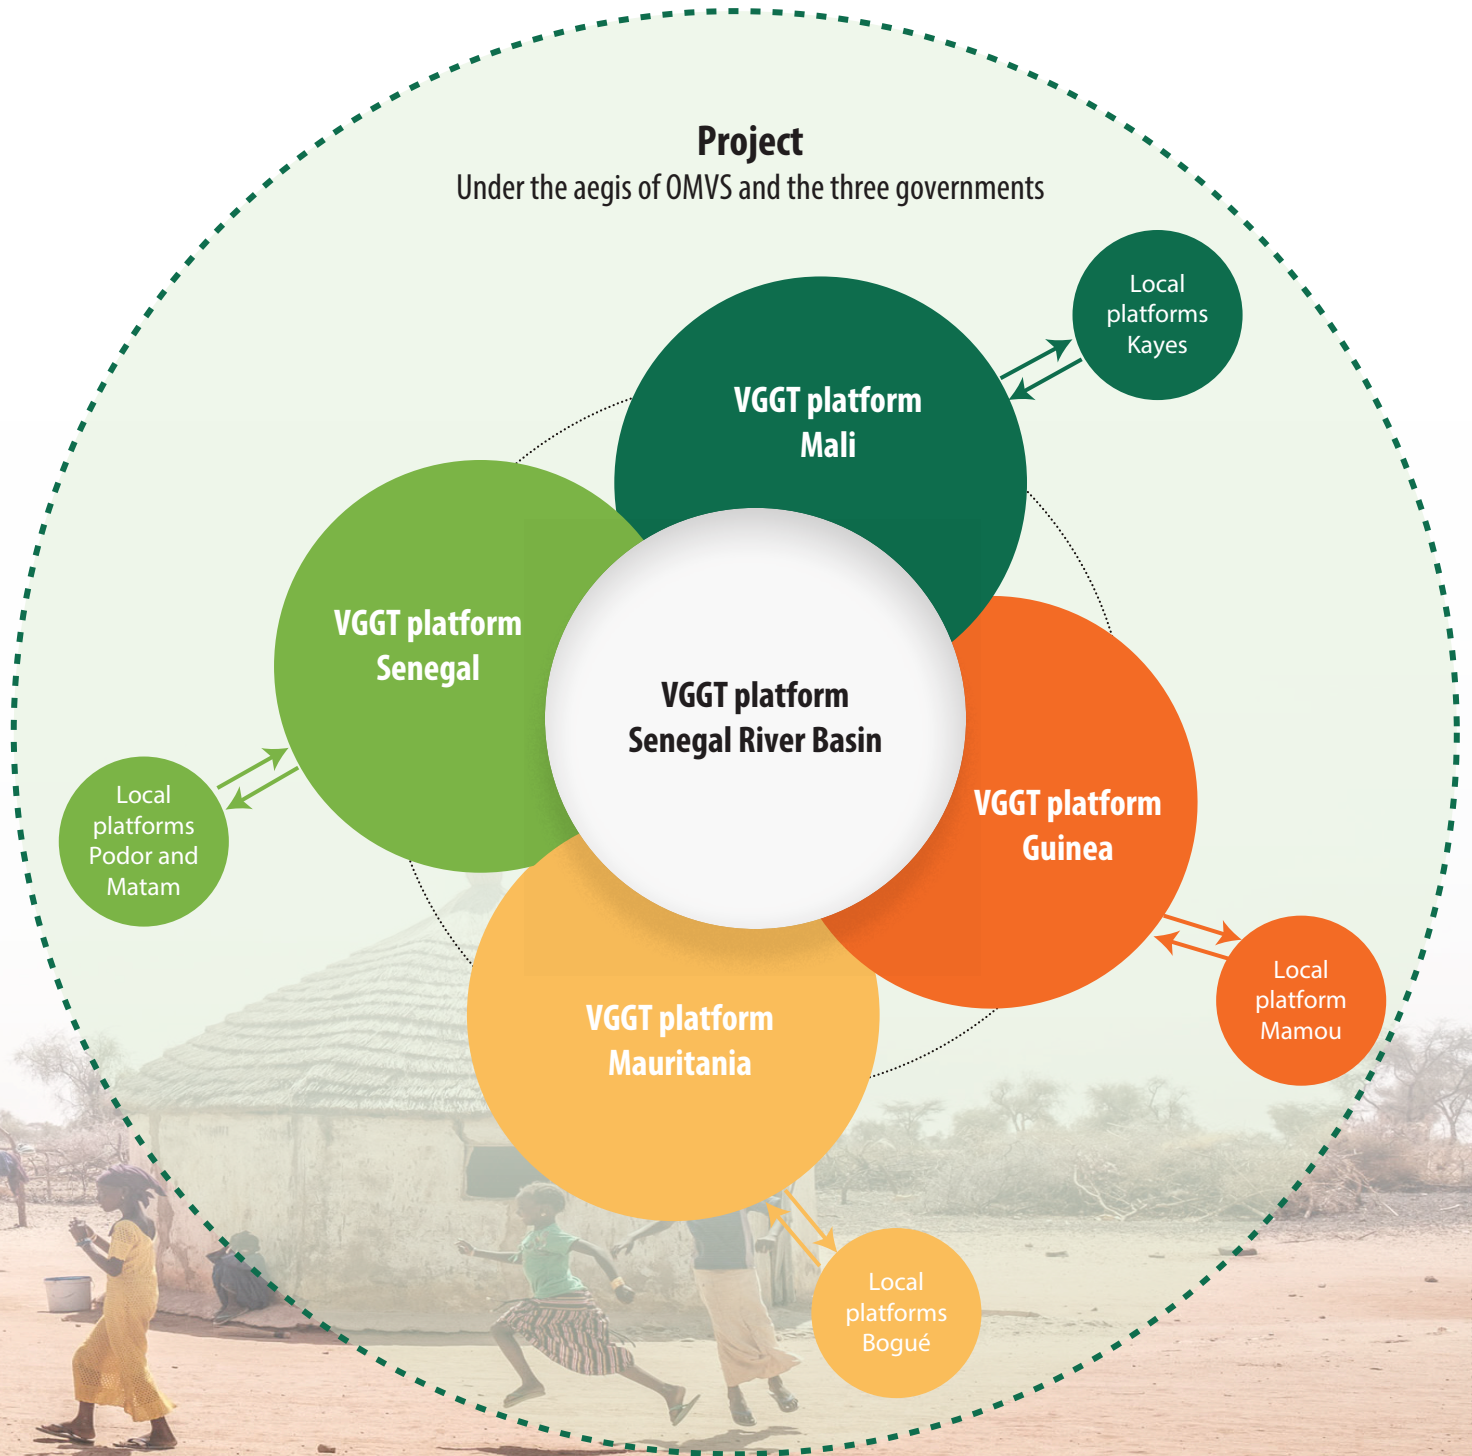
Project
Under the aegis of OMVS and the three governments

Local platforms Kayes

VGGT platform Mali

VGGT platform Senegal

VGGT platform Senegal River Basin

VGGT platform Guinea

Local platforms Podor and Matam

Local platform Mamou

VGGT platform Mauritania

Local platforms Bogué